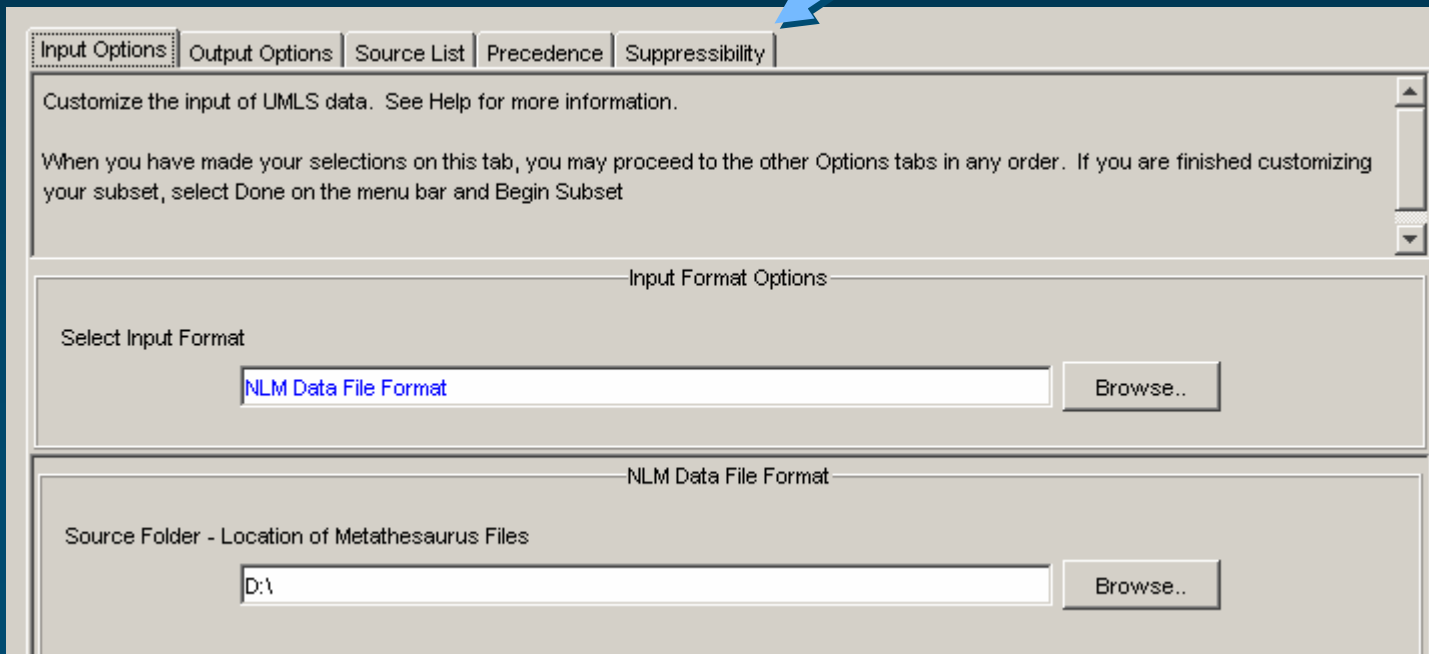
Input Options | Output Options | Source List | Precedence | Suppressibility

Customize the input of UMLS data. See Help for more information.

When you have made your selections on this tab, you may proceed to the other Options tabs in any order. If you are finished customizing your subset, select Done on the menu bar and Begin Subset

Input Format Options

Select Input Format

NLM Data File Format

Browse..

NLM Data File Format

Source Folder - Location of Metathesaurus Files

D:\

Browse..